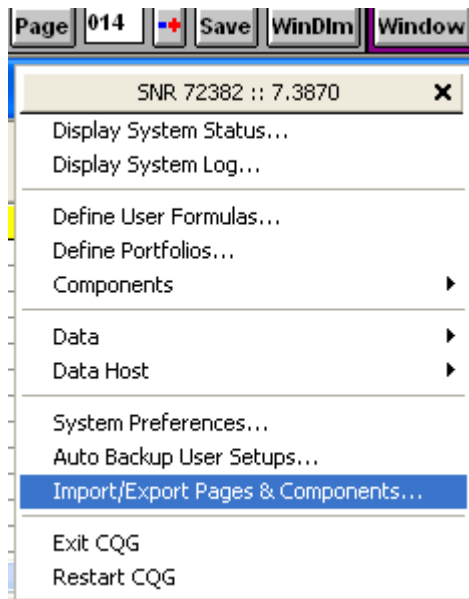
Page 014 Save WinDlm Window

SNR 72382 :: 7.3870 ×

Display System Status...
Display System Log...

Define User Formulas...
Define Portfolios...
Components

Data
Data Host

System Preferences...
Auto Backup User Setups...
Import/Export Pages & Components...

Exit CQG
Restart CQG